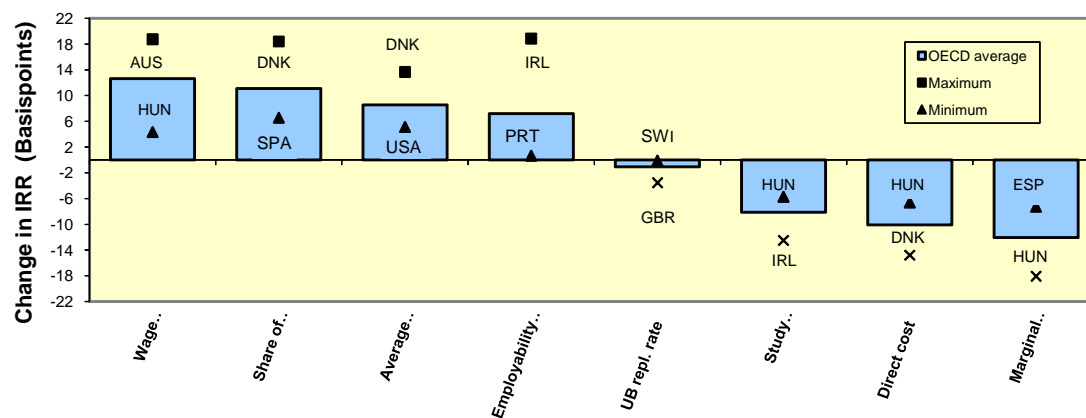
Change in IRR (Basispoints)

22
18
14
10
6
2
-2
-6
-10
-14
-18
-22

AUS
HUN
DNK
SPA
DNK
USA
IRL
PRT
SWI
GBR
HUN
IRL
HUN
DNK
ESP
HUN

OECD average
Maximum
Minimum

Wage..
Share of..
Average..
Employability..
UB repl. rate
Study..
Direct cost
Marginal..